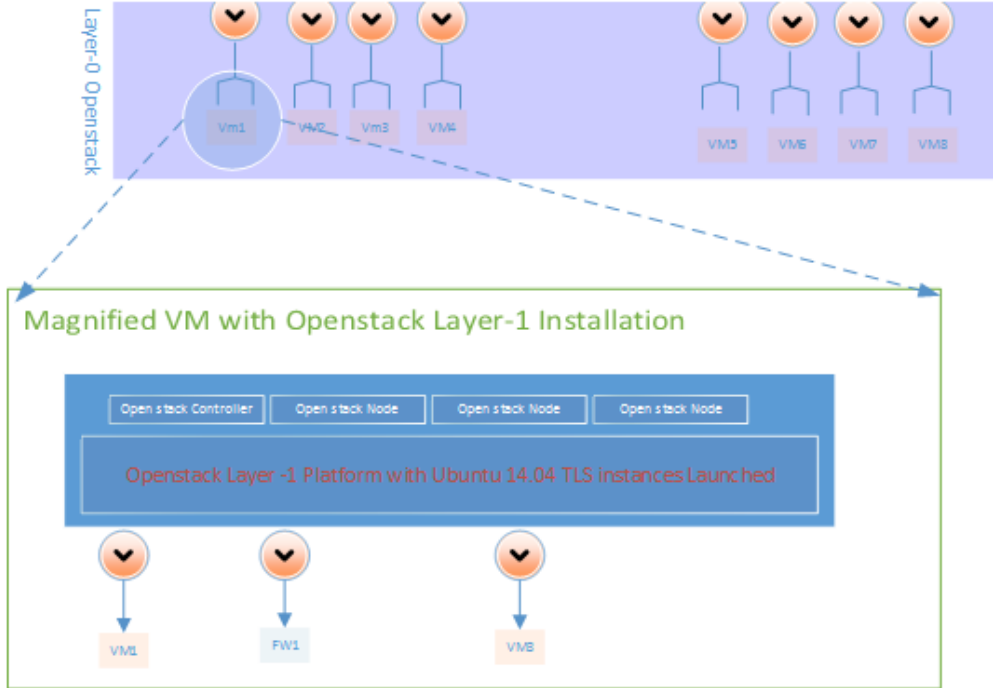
Layer-0 Openstack

Vm1 VM2 Vm3 VM4 VM5 VM6 VM7 VM8

Magnified VM with Openstack Layer-1 Installation

Open stack Controller
Open stack Node
Open stack Node
Open stack Node

Openstack Layer -1 Platform with Ubuntu 14.04 TLS Instances Launched

VM1
FW1
VM8